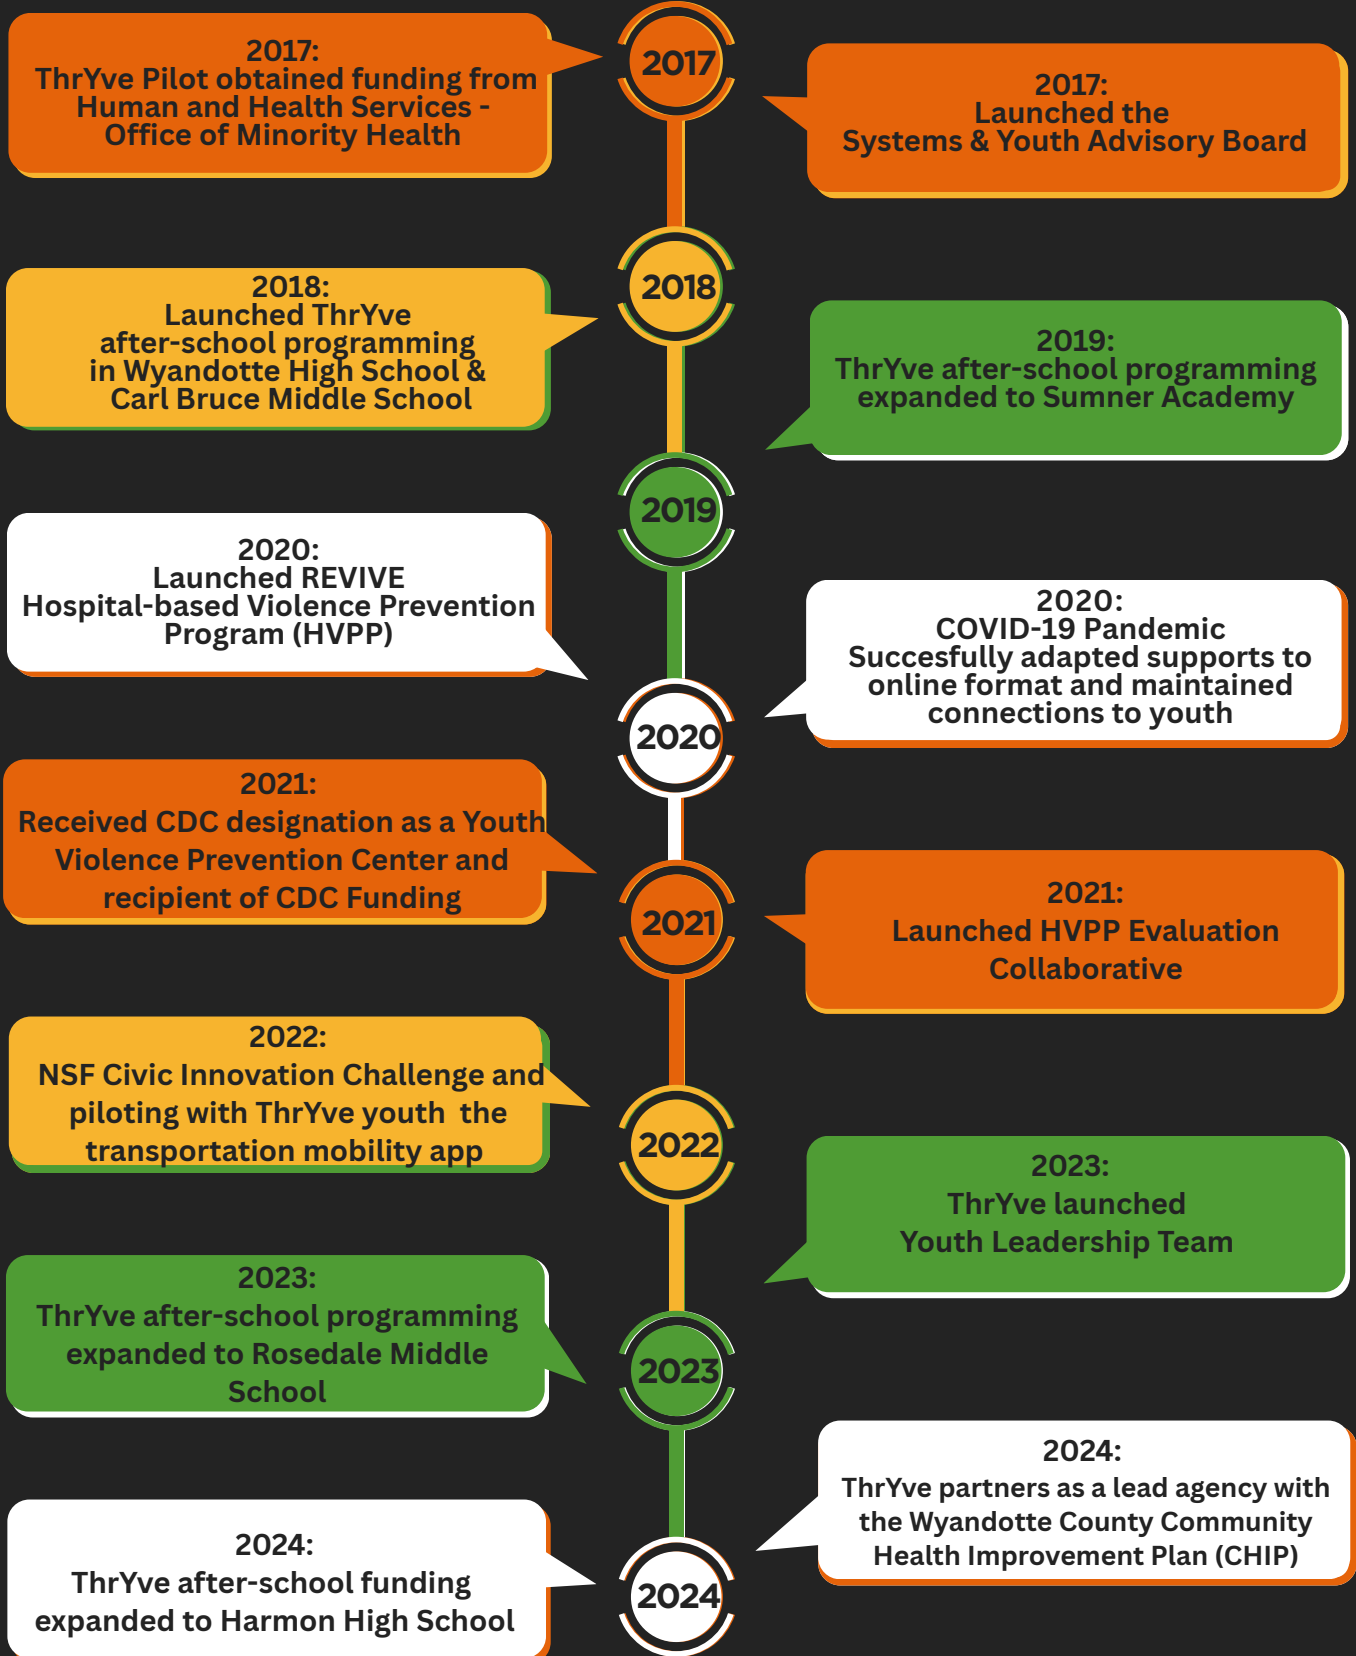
2017:
ThrYve Pilot obtained funding from Human and Health Services - Office of Minority Health

2017

2017:
Launched the Systems & Youth Advisory Board

2018:
Launched ThrYve after-school programming in Wyandotte High School & Carl Bruce Middle School

2018

2019:
ThrYve after-school programming expanded to Sumner Academy

2019

2020:
Launched REVIVE Hospital-based Violence Prevention Program (HVPP)

2020:
COVID-19 Pandemic Succesfully adapted supports to online format and maintained connections to youth

2020

2021:
Received CDC designation as a Youth Violence Prevention Center and recipient of CDC Funding

2021

2021:
Launched HVPP Evaluation Collaborative

2022:
NSF Civic Innovation Challenge and piloting with ThrYve youth the transportation mobility app

2022

2023:
ThrYve launched Youth Leadership Team

2023:
ThrYve after-school programming expanded to Rosedale Middle School

2023

2024:
ThrYve partners as a lead agency with the Wyandotte County Community Health Improvement Plan (CHIP)

2024:
ThrYve after-school funding expanded to Harmon High School

2024